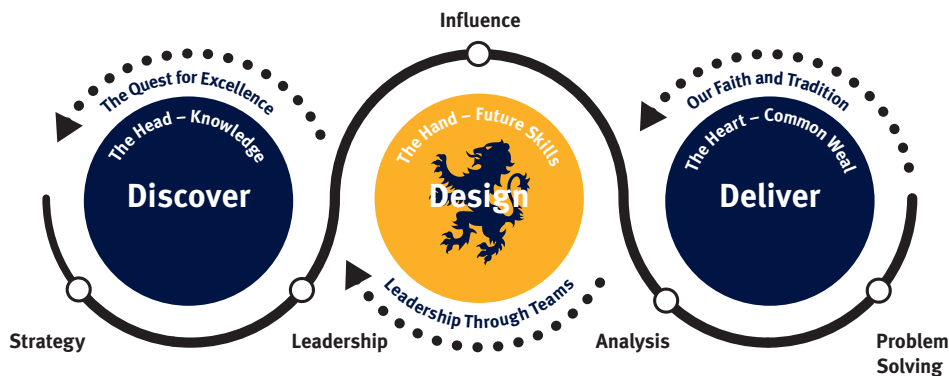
Influence

The Quest for Excellence

The Head – Knowledge

Discover

The Hand – Future Skills

Design

Our Faith and Tradition

The Heart – Common Weal

Deliver

Leadership Through Teams

Strategy

Leadership

Analysis

Problem Solving